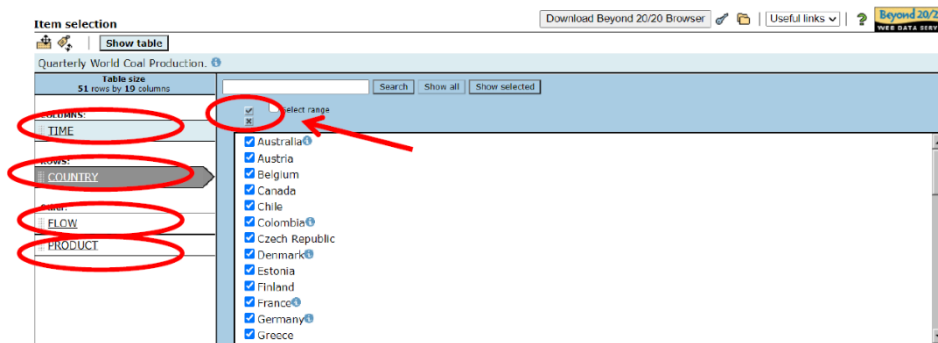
Item selection

Download Beyond 20/20 Browser

Useful links

Beyond 20/2
WEB DATA SERV

Show table

Quarterly World Coal Production.

Table size
51 rows by 19 columns

COLUMNS:
TIME

ROWS:
COUNTRY

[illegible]
FLOW

PRODUCT

Search Show all Show selected

Select range

Australia
Austria
Belgium
Canada
Chile
Colombia
Czech Republic
Denmark
Estonia
Finland
France
Germany
Greece